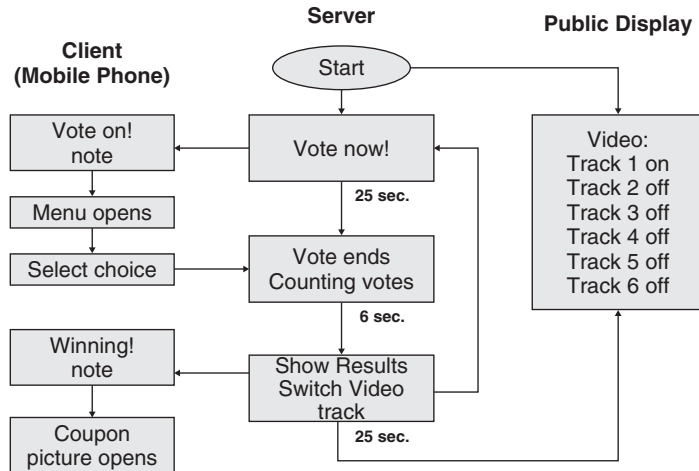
Server

Public Display

Client (Mobile Phone)

Start

Vote on! note

Vote now!

Video: Track 1 on Track 2 off Track 3 off Track 4 off Track 5 off Track 6 off

25 sec.

Menu opens

Select choice

Vote ends Counting votes

6 sec.

Winning! note

Show Results Switch Video track

25 sec.

Coupon picture opens